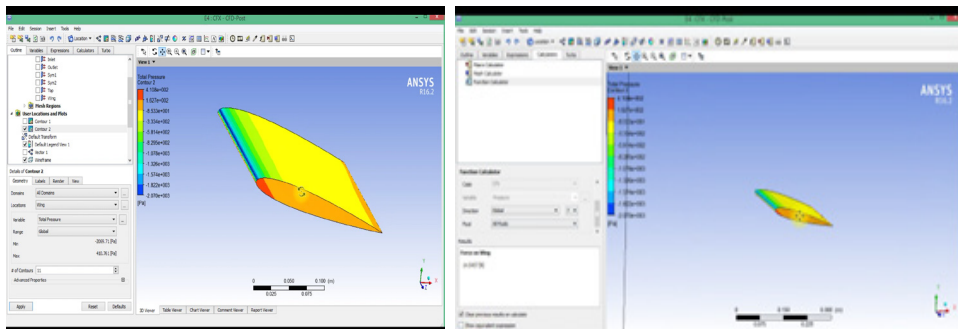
14 - CFX - CFD-Post

File Edit Session Insert Tools Help

Outline Variables Expressions Calculators Turbo

Inlet
Outlet
Sym1
Sym2
Top
Wing
Mesh Regions
User Locations and Plots
Contour 1
Contour 2
Default Transform
Default Legend View 1
Wireframe

Details of Contour 2
Geometry Labels Render View

Domains All Domains
Locations Wing
Variable Total Pressure
Range Global
Min -2095.71 [Pa]
Max 410.76 [Pa]
# of Contours 11
Advanced Properties

Apply Reset Defaults

View 1

Total Pressure
Contour 2
4.108e+002
1.627e+002
-8.533e+001
-3.334e+002
-5.814e+002
-8.295e+002
-1.078e+003
-1.326e+003
-1.574e+003
-1.822e+003
-2.070e+003
[Pa]

ANSYS
R16.2

0 0.050 0.100 (m)
0.025 0.075

3D Viewer Table Viewer Chart Viewer Comment Viewer Report Viewer

14 - CFX - CFD-Post

Outline Variables Expressions Calculators Turbo

Macro Calculator
Mesh Calculator
Function Calculator

View 1

Total Pressure
Contour 2
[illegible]
[Pa]

Function Calculator
Case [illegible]
Function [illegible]
Location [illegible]
Fluid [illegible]

Results
Force on Wing
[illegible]

Show previous results on calculate
Show equivalent expression

ANSYS
R16.2

0 0.100 0.200 (m)
0.050 0.150